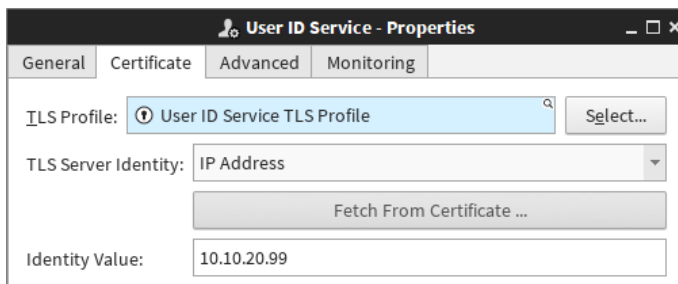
User ID Service - Properties

General Certificate Advanced Monitoring

TLS Profile: User ID Service TLS Profile Select...

TLS Server Identity: IP Address

Fetch From Certificate ...

Identity Value: 10.10.20.99